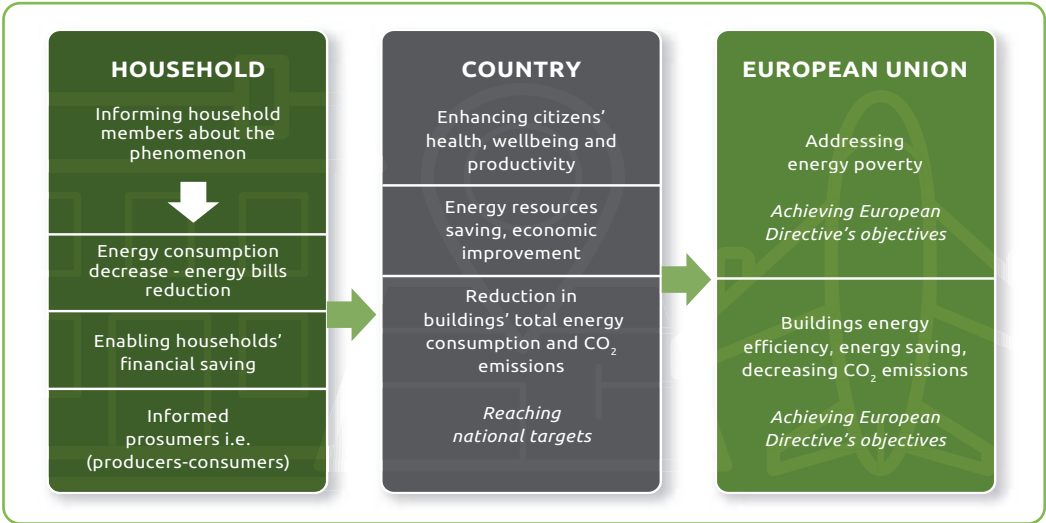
HOUSEHOLD

Informing household members about the phenomenon

Energy consumption decrease - energy bills reduction

Enabling households' financial saving

Informed prosumers i.e. (producers-consumers)

COUNTRY

Enhancing citizens' health, wellbeing and productivity

Energy resources saving, economic improvement

Reduction in buildings' total energy consumption and $CO_2$ emissions

*Reaching national targets*

EUROPEAN UNION

Addressing energy poverty

*Achieving European Directive's objectives*

Buildings energy efficiency, energy saving, decreasing $CO_2$ emissions

*Achieving European Directive's objectives*